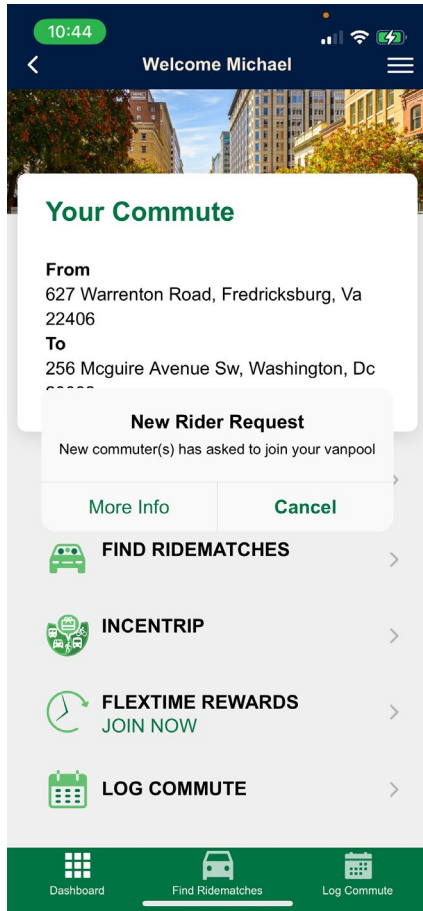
10:44

Welcome Michael

Your Commute

From
627 Warrenton Road, Fredricksburg, Va 22406
To
256 Mcguire Avenue Sw, Washington, Dc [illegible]

New Rider Request
New commuter(s) has asked to join your vanpool

More Info
Cancel

FIND RIDEMATCHES

INCENTRIP

FLEXTIME REWARDS
JOIN NOW

LOG COMMUTE

Dashboard
Find Ridematches
Log Commute